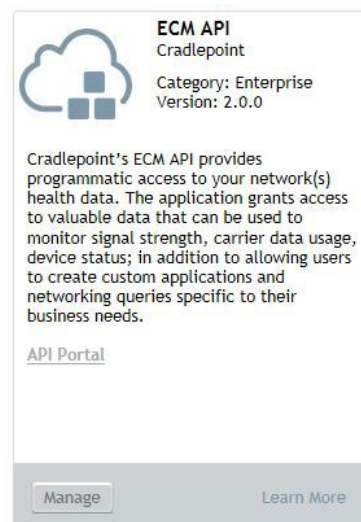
ECM API
Cradlepoint

Category: Enterprise
Version: 2.0.0

Cradlepoint's ECM API provides programmatic access to your network(s) health data. The application grants access to valuable data that can be used to monitor signal strength, carrier data usage, device status; in addition to allowing users to create custom applications and networking queries specific to their business needs.

API Portal

Manage

Learn More